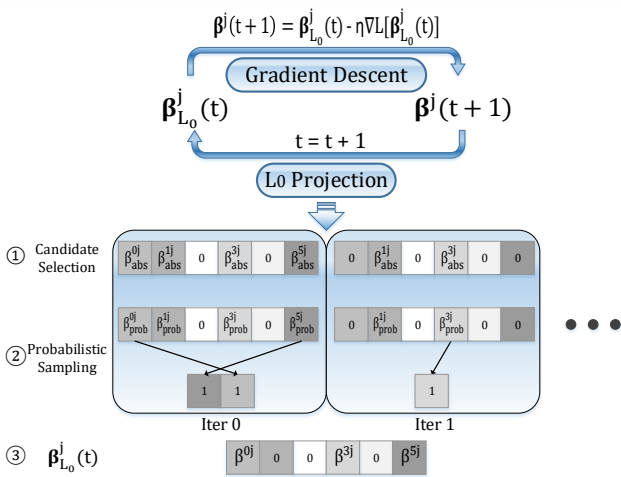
$\boldsymbol{\beta}^j(t+1) = \boldsymbol{\beta}^j_{L_0}(t) - \eta\nabla L[\boldsymbol{\beta}^j_{L_0}(t)]$

Gradient Descent

$\boldsymbol{\beta}^j_{L_0}(t)$

$\boldsymbol{\beta}^j(t+1)$

$t = t + 1$

L0 Projection

① Candidate Selection

$\beta^{0j}_{abs}$ $\beta^{1j}_{abs}$ 0 $\beta^{3j}_{abs}$ 0 $\beta^{5j}_{abs}$

0 $\beta^{1j}_{abs}$ 0 $\beta^{3j}_{abs}$ 0 0

② Probabilistic Sampling

$\beta^{0j}_{prob}$ $\beta^{1j}_{prob}$ 0 $\beta^{3j}_{prob}$ 0 $\beta^{5j}_{prob}$

0 $\beta^{1j}_{prob}$ 0 $\beta^{3j}_{prob}$ 0 0

1 1

1

Iter 0

Iter 1

③ $\boldsymbol{\beta}^j_{L_0}(t)$

$\beta^{0j}$ 0 0 $\beta^{3j}$ 0 $\beta^{5j}$